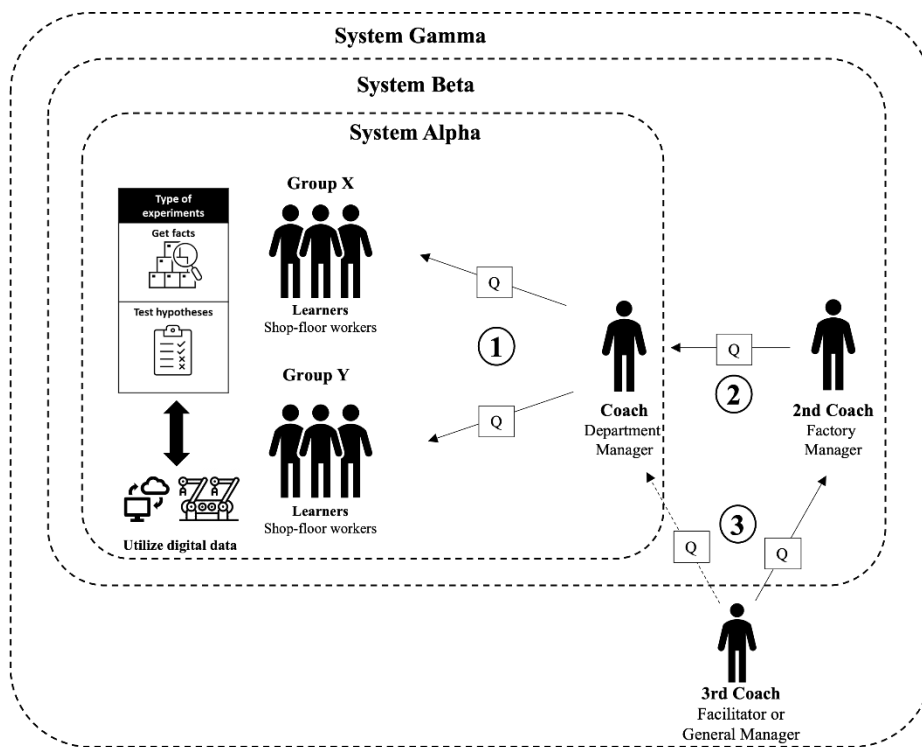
System Gamma

System Beta

System Alpha

Type of experiments

Get facts

Test hypotheses

Utilize digital data

Group X

Learners
Shop-floor workers

Group Y

Learners
Shop-floor workers

Q

Q

1

Coach
Department Manager

Q

2

2nd Coach
Factory Manager

3

Q

Q

3rd Coach
Facilitator or General Manager